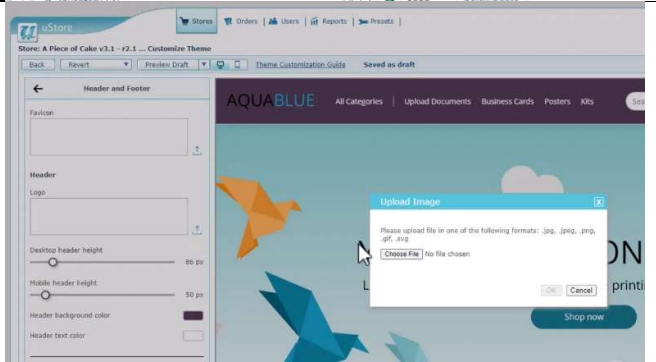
uStore

Stores | Orders | Users | Reports | Presets

Store: A Piece of Cake v3.1 - r2.1 ... Customize Theme

Back | Revert | Preview Draft | Theme Customization Guide | Saved as draft

Header and Footer

Favicon

Header

Logo

Desktop header height

86 px

Mobile header height

50 px

Header background color

Header text color

AQUABLUE

All Categories | Upload Documents | Business Cards | Posters | Kits

Sea

Upload Image

Please upload file in one of the following formats: .jpg, .jpeg, .png, .gif, .svg

Choose File No file chosen

OK | Cancel

ON

L

printi

Shop now